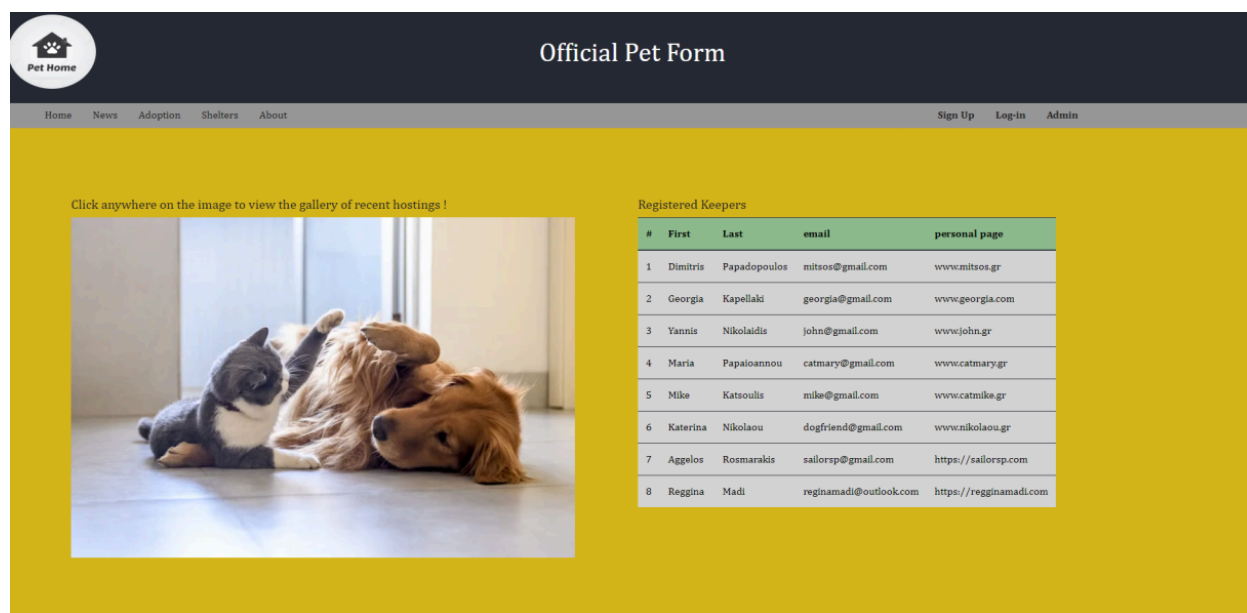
Pet Home

Official Pet Form

Home News Adoption Shelters About

Sign Up Log-in Admin

Click anywhere on the image to view the gallery of recent hostings !

Registered Keepers

| # | First | Last | email | personal page |
|---|---|---|---|---|
| 1 | Dimitris | Papadopoulos | mitsos@gmail.com | www.mitsos.gr |
| 2 | Georgia | Kapellaki | georgia@gmail.com | www.georgia.com |
| 3 | Yannis | Nikolaidis | john@gmail.com | www.john.gr |
| 4 | Maria | Papaioannou | catmary@gmail.com | www.catmary.gr |
| 5 | Mike | Katsoulis | mike@gmail.com | www.catmike.gr |
| 6 | Katerina | Nikolaou | dogfriend@gmail.com | www.nikolaou.gr |
| 7 | Aggelos | Rosmarakis | sailorsp@gmail.com | https://sailorsp.com |
| 8 | Reggina | Madi | reginamadi@outlook.com | https://regginamadi.com |